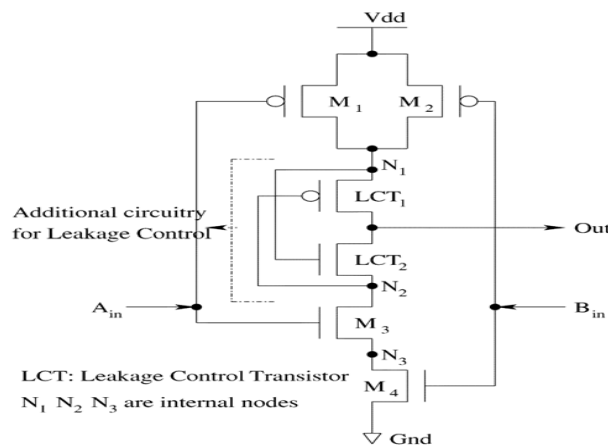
Vdd

$M_1$ $M_2$

$N_1$

Additional circuitry for Leakage Control

$LCT_1$

Out

$LCT_2$

$N_2$

$A_{in}$

$B_{in}$

$M_3$

$N_3$

LCT: Leakage Control Transistor

$M_4$

$N_1$ $N_2$ $N_3$ are internal nodes

Gnd